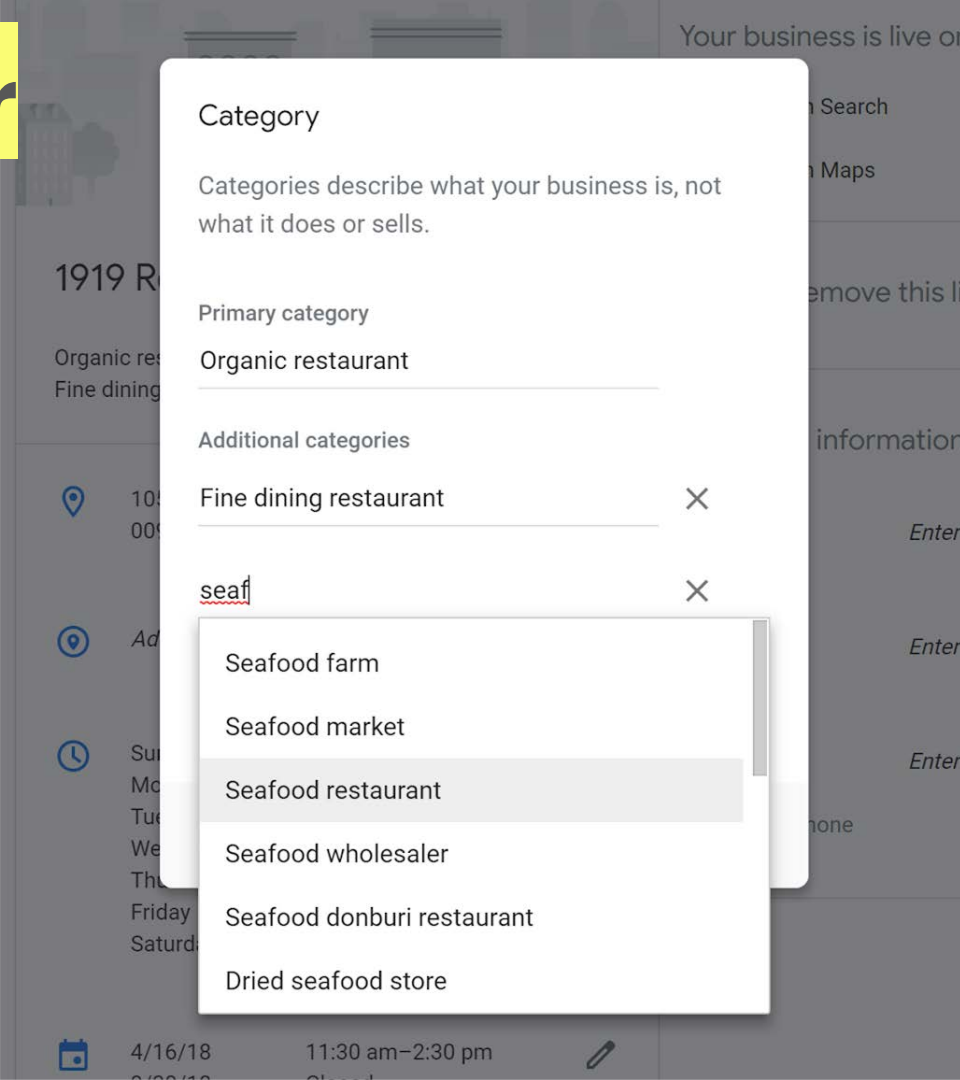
Your business is live o

n Search

n Maps

1919 R

Organic re
Fine dining

emove this l

information

10
00

Enter

Ad

Enter

Su
Mo
Tu
We
Th
Friday
Saturd

Enter

hone

Category

Categories describe what your business is, not what it does or sells.

Primary category

Organic restaurant

Additional categories

Fine dining restaurant

seaf

Seafood farm

Seafood market

Seafood restaurant

Seafood wholesaler

Seafood donburi restaurant

Dried seafood store

4/16/18

11:30 am–2:30 pm